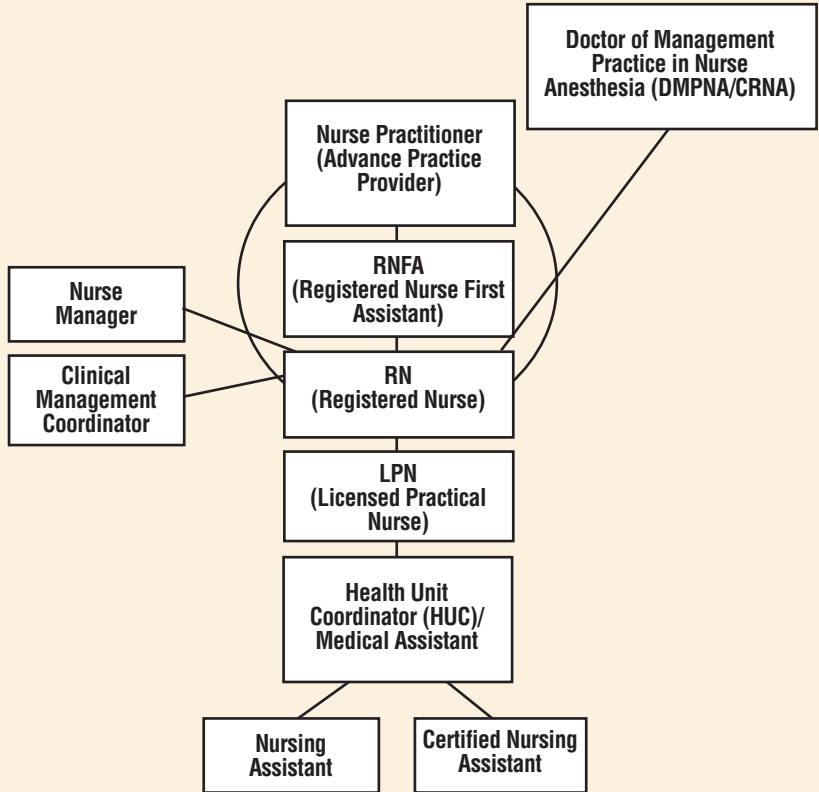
Doctor of Management Practice in Nurse Anesthesia (DMPNA/CRNA)

Nurse Practitioner (Advance Practice Provider)

RNFA (Registered Nurse First Assistant)

Nurse Manager

Clinical Management Coordinator

RN (Registered Nurse)

LPN (Licensed Practical Nurse)

Health Unit Coordinator (HUC)/ Medical Assistant

Nursing Assistant

Certified Nursing Assistant